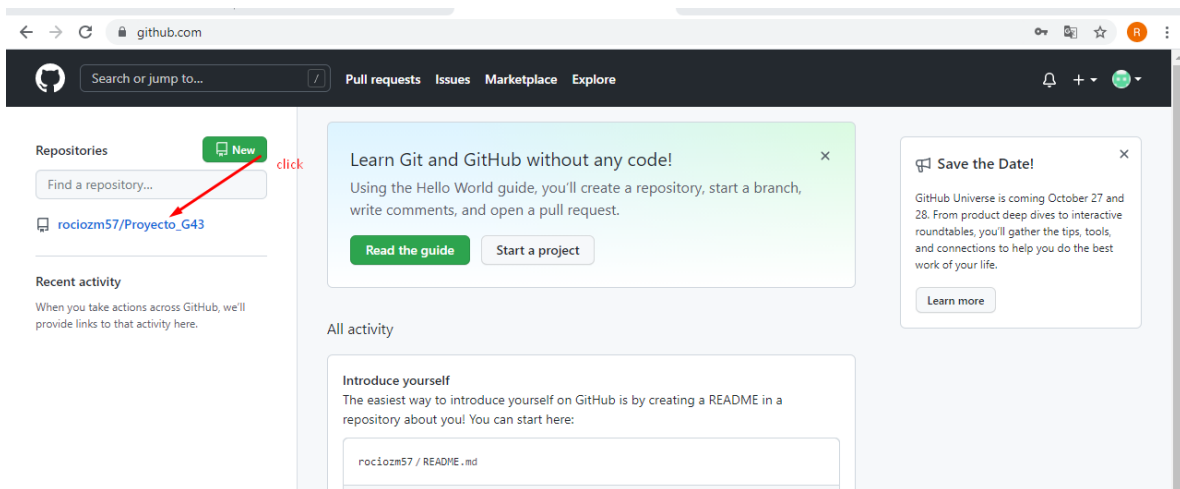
github.com

R

Search or jump to...

/

Pull requests Issues Marketplace Explore

Repositories

New

click

Find a repository...

rociozm57/Proyecto_G43

Recent activity

When you take actions across GitHub, we'll provide links to that activity here.

Learn Git and GitHub without any code!

×

Using the Hello World guide, you'll create a repository, start a branch, write comments, and open a pull request.

Read the guide

Start a project

All activity

Introduce yourself

The easiest way to introduce yourself on GitHub is by creating a README in a repository about you! You can start here:

rociozm57 / README.md

Save the Date!

×

GitHub Universe is coming October 27 and 28. From product deep dives to interactive roundtables, you'll gather the tips, tools, and connections to help you do the best work of your life.

Learn more